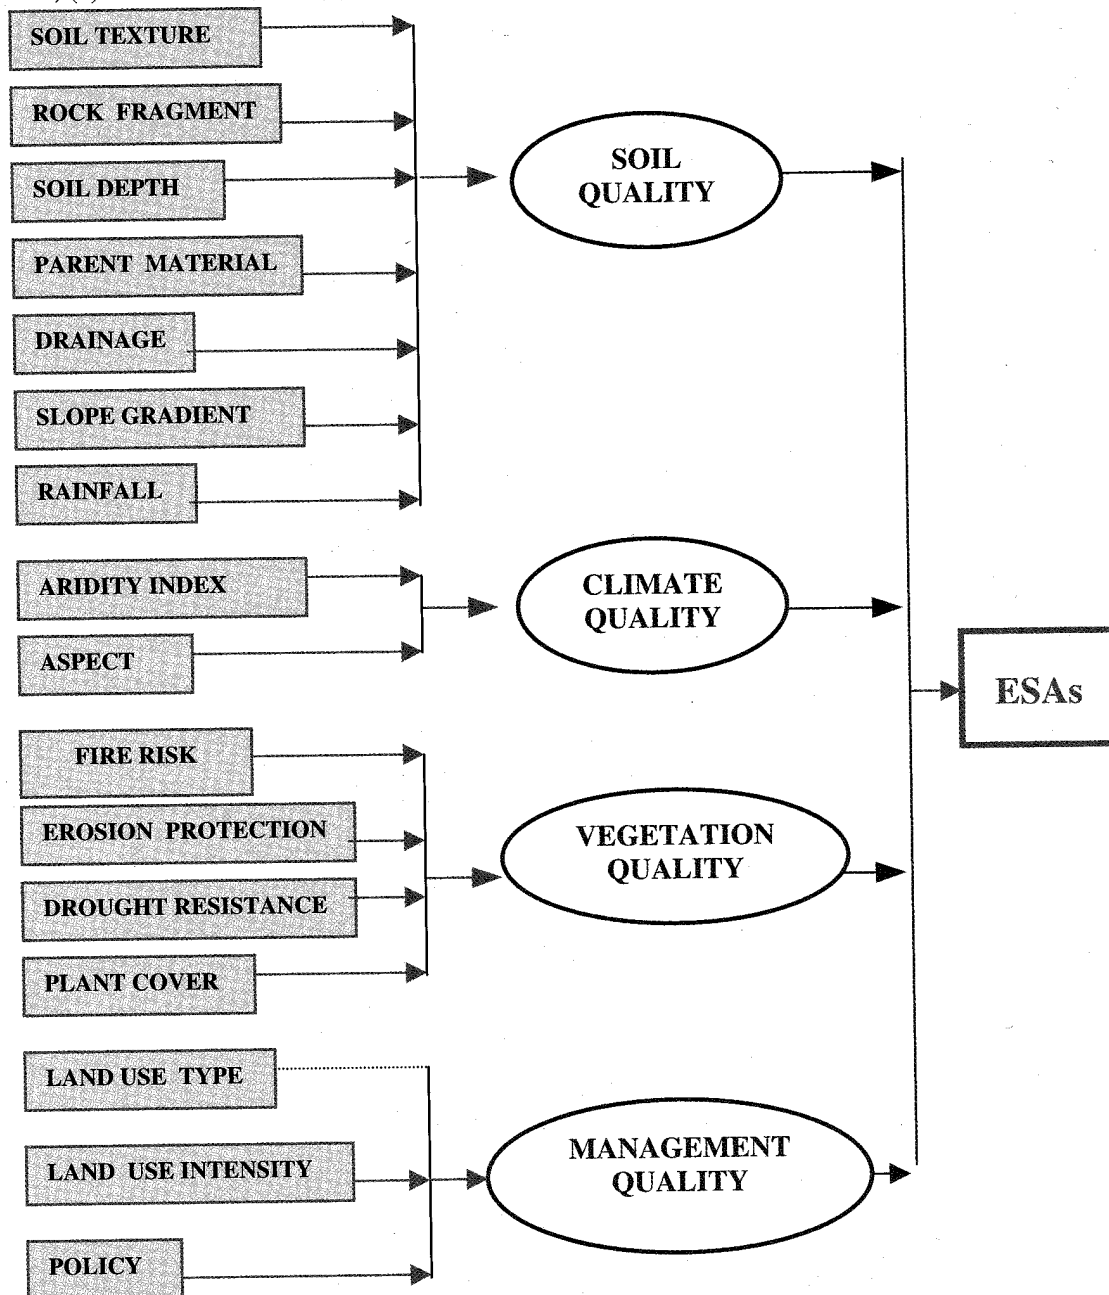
SOIL TEXTURE

ROCK FRAGMENT

SOIL DEPTH

PARENT MATERIAL

DRAINAGE

SLOPE GRADIENT

RAINFALL

SOIL QUALITY

ARIDITY INDEX

ASPECT

CLIMATE QUALITY

FIRE RISK

EROSION PROTECTION

DROUGHT RESISTANCE

PLANT COVER

VEGETATION QUALITY

LAND USE TYPE

LAND USE INTENSITY

POLICY

MANAGEMENT QUALITY

ESAs